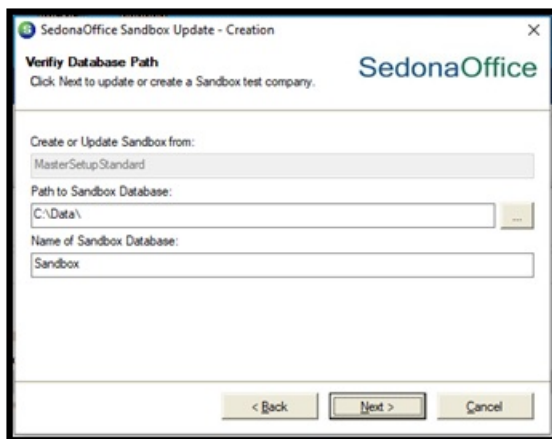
SedonaOffice Sandbox Update - Creation

×

Verifiy Database Path
Click Next to update or create a Sandbox test company.

SedonaOffice

Create or Update Sandbox from:

MasterSetupStandard

Path to Sandbox Database:

C:\Data\

...

Name of Sandbox Database:

Sandbox

< Back

Next >

Cancel